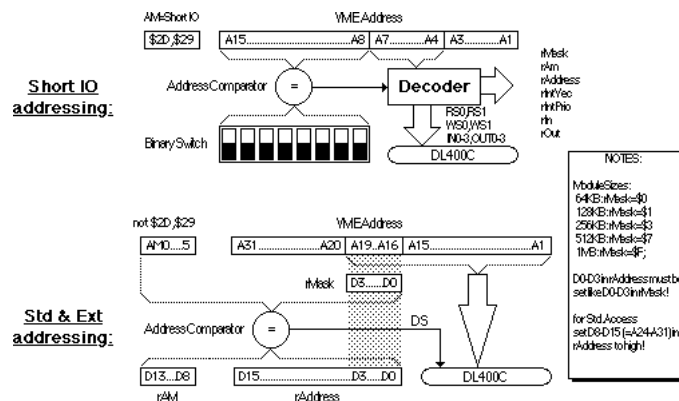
AM=Short IO

VMEAddress

\$2D,\$29

A15..........................A8 | A7............A4 | A3............A1

Short IO addressing:

AddressComparator

=

Decoder

rMask
rAm
rAddress
rIntVec
rIntPrio
rIn
rOut

RS0,RS1
WS0,WS1
IN0-3,OUT0-3

BinarySwitch

DL400C

NOTES:

ModuleSizes:
64KB: rMask=\$0
128KB: rMask=\$1
256KB: rMask=\$3
512KB: rMask=\$7
1MB: rMask=\$F;

D0-D3 in rAddress must be set like D0-D3 in rMask!

for Std.Access set D8-D15 (=A24-A31) in rAddress to high!

not \$2D,\$29

VMEAddress

AM0.....5

A31......................A20 | A19..A16 | A15..........................................A1

rMask

D3......D0

Std & Ext addressing:

AddressComparator

=

DS

D13....D8

D15..............................D3.......D0

DL400C

rAM

rAddress